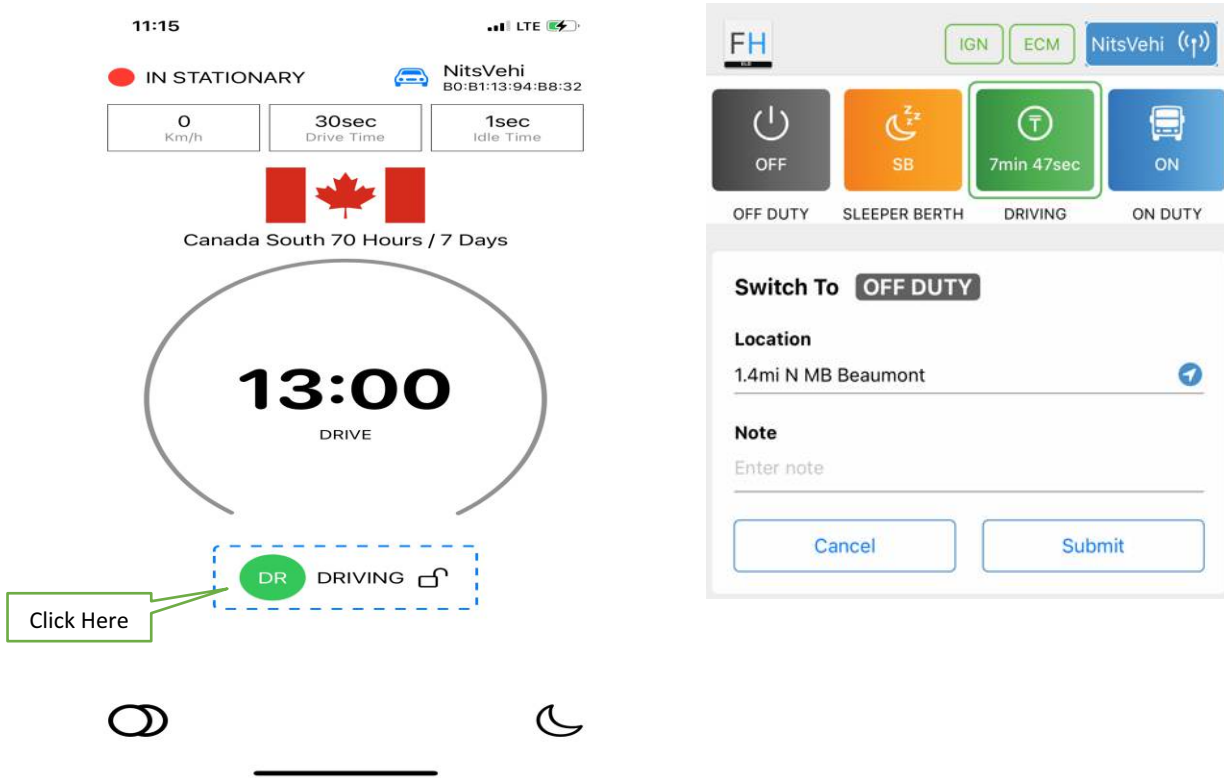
11:15

LTE

IN STATIONARY

NitsVehi
B0:B1:13:94:B8:32

0
Km/h

30sec
Drive Time

1sec
Idle Time

Canada South 70 Hours / 7 Days

13:00
DRIVE

DR DRIVING

Click Here

FH

IGN ECM NitsVehi

OFF
OFF DUTY

SB
SLEEPER BERTH

7min 47sec
DRIVING

ON
ON DUTY

Switch To OFF DUTY

Location
1.4mi N MB Beaumont

Note
Enter note

Cancel Submit